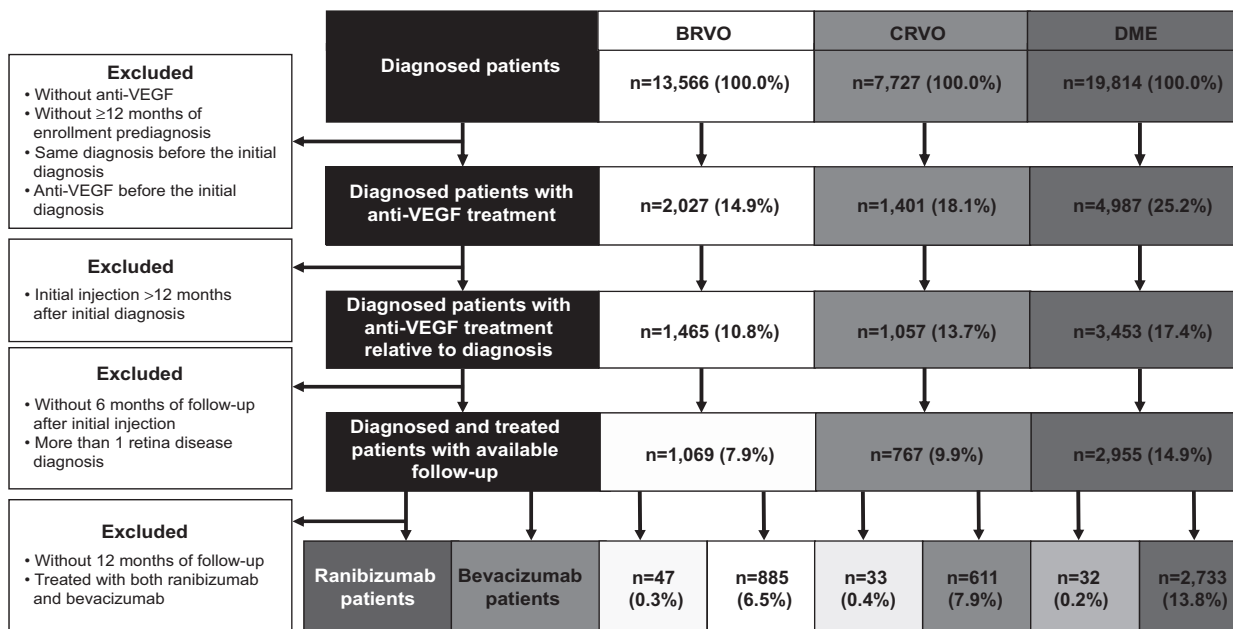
| | BRVO | CRVO | DME |
|---|---|---|---|
| Diagnosed patients | n=13,566 (100.0%) | n=7,727 (100.0%) | n=19,814 (100.0%) |
| Diagnosed patients with anti-VEGF treatment | n=2,027 (14.9%) | n=1,401 (18.1%) | n=4,987 (25.2%) |
| Diagnosed patients with anti-VEGF treatment relative to diagnosis | n=1,465 (10.8%) | n=1,057 (13.7%) | n=3,453 (17.4%) |
| Diagnosed and treated patients with available follow-up | n=1,069 (7.9%) | n=767 (9.9%) | n=2,955 (14.9%) |

Excluded
• Without anti-VEGF
• Without ≥12 months of enrollment prediagnosis
• Same diagnosis before the initial diagnosis
• Anti-VEGF before the initial diagnosis

Excluded
• Initial injection >12 months after initial diagnosis

Excluded
• Without 6 months of follow-up after initial injection
• More than 1 retina disease diagnosis

Excluded
• Without 12 months of follow-up
• Treated with both ranibizumab and bevacizumab

| Ranibizumab patients | Bevacizumab patients | n=47 (0.3%) | n=885 (6.5%) | n=33 (0.4%) | n=611 (7.9%) | n=32 (0.2%) | n=2,733 (13.8%) |
|---|---|---|---|---|---|---|---|